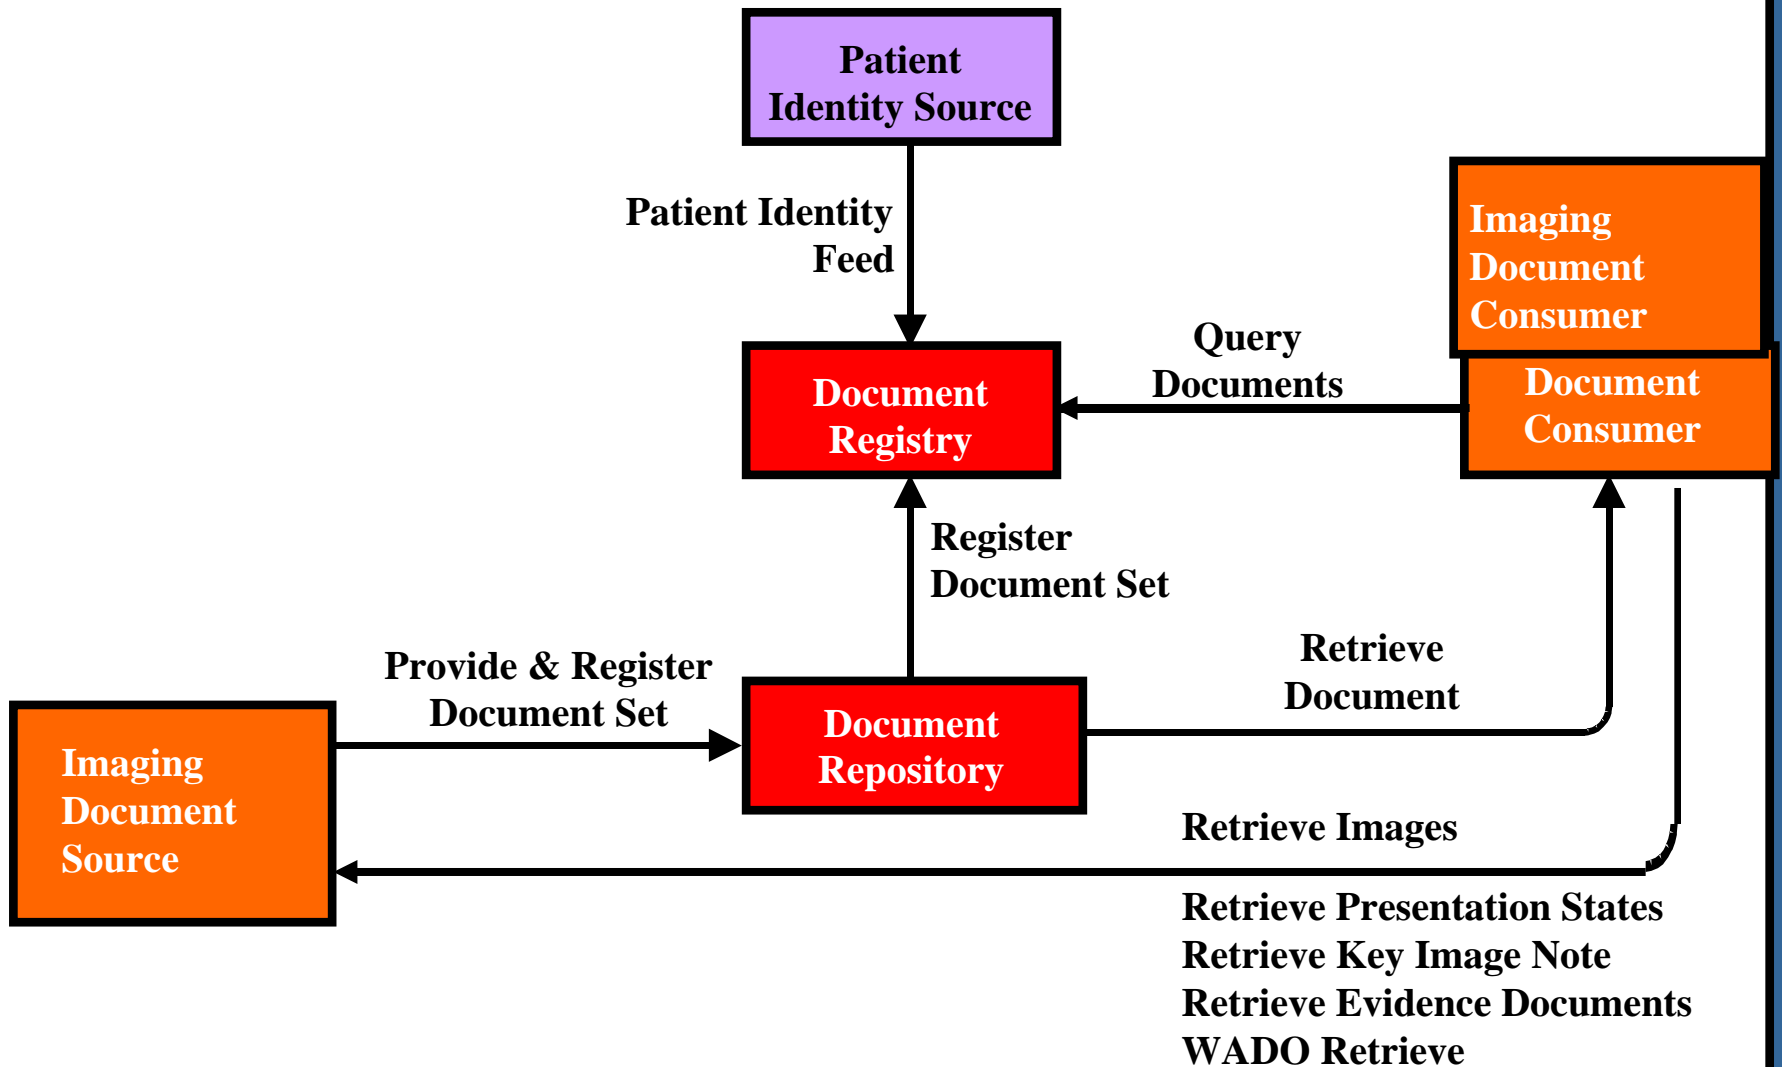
Patient Identity Source

Patient Identity Feed

Imaging Document Consumer

Query Documents

Document Registry

Document Consumer

Register Document Set

Provide & Register Document Set

Retrieve Document

Imaging Document Source

Document Repository

Retrieve Images

Retrieve Presentation States
Retrieve Key Image Note
Retrieve Evidence Documents
WADO Retrieve